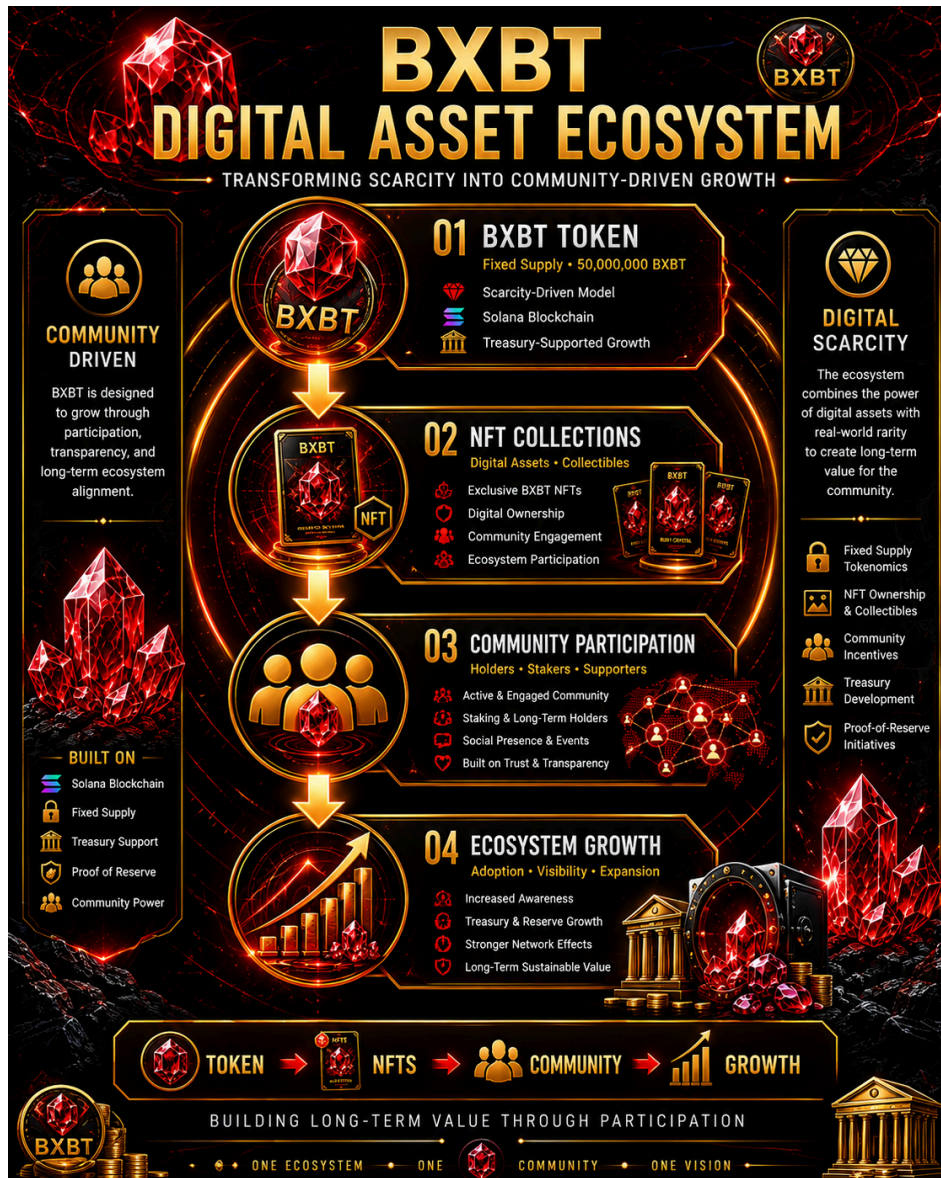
BXBT
DIGITAL ASSET ECOSYSTEM

BXBT

TRANSFORMING SCARCITY INTO COMMUNITY-DRIVEN GROWTH

COMMUNITY DRIVEN

BXBT is designed to grow through participation, transparency, and long-term ecosystem alignment.

BUILT ON
Solana Blockchain
Fixed Supply
Treasury Support
Proof of Reserve
Community Power

BXBT

01 BXBT TOKEN
Fixed Supply • 50,000,000 BXBT
Scarcity-Driven Model
Solana Blockchain
Treasury-Supported Growth

BXBT
NFT

02 NFT COLLECTIONS
Digital Assets • Collectibles
Exclusive BXBT NFTs
Digital Ownership
Community Engagement
Ecosystem Participation

BXBT
BXBT
BXBT

03 COMMUNITY PARTICIPATION
Holders • Stakers • Supporters
Active & Engaged Community
Staking & Long-Term Holders
Social Presence & Events
Built on Trust & Transparency

04 ECOSYSTEM GROWTH
Adoption • Visibility • Expansion
Increased Awareness
Treasury & Reserve Growth
Stronger Network Effects
Long-Term Sustainable Value

DIGITAL SCARCITY

The ecosystem combines the power of digital assets with real-world rarity to create long-term value for the community.

Fixed Supply Tokenomics
NFT Ownership & Collectibles
Community Incentives
Treasury Development
Proof-of-Reserve Initiatives

TOKEN → NFTS → COMMUNITY → GROWTH

BXBT

BUILDING LONG-TERM VALUE THROUGH PARTICIPATION

ONE ECOSYSTEM • ONE COMMUNITY • ONE VISION